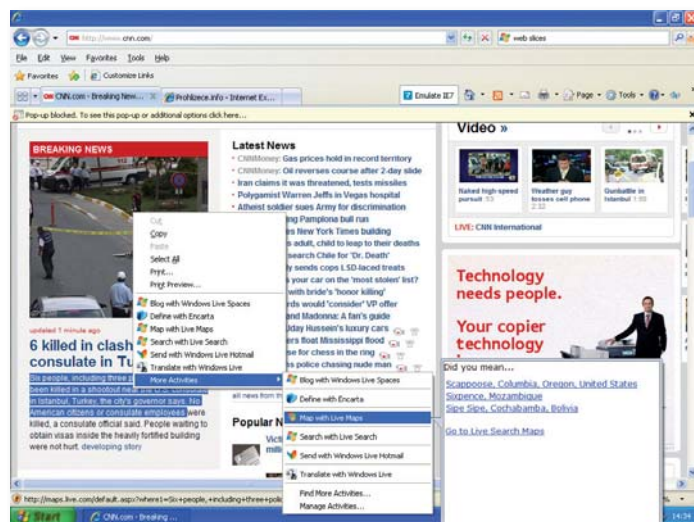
http://www.cnn.com/

web slices

File Edit View Favorites Tools Help

Favorites Customize Links

CNN.com - Breaking New... Prohlizece.info - Internet Ex...

Emulate IE7 Page Tools

Pop-up blocked. To see this pop-up or additional options click here...

BREAKING NEWS

Latest News

• CNNMoney: Gas prices hold in record territory
• CNNMoney: Oil reverses course after 2-day slide
• Iran claims it was threatened, tests missiles
• Polygamist Warren Jeffs in Vegas hospital
• Atheist soldier sues Army for discrimination
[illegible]ng Pamplona bull run
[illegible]s New York Times building
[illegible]s adult, child to leap to their deaths
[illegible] search Chile for 'Dr. Death'
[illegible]y sends cops LSD-laced treats
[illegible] your car on the 'most stolen' list?
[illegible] with bride's 'honor killing'
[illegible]rds would "consider" VP offer
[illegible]d Madonna: A fan's guide
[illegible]dday Hussein's luxury cars
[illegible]ers float Mississippi flood
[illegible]se for chess in the ring
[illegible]s police chasing nude man

Cut
Copy
Paste
Select All
Print...
Print Preview...
Blog with Windows Live Spaces
Define with Encarta
Map with Live Maps
Search with Live Search
Send with Windows Live Hotmail
Translate with Windows Live
More Activities

Blog with Windows Live Spaces
Define with Encarta
Map with Live Maps
Search with Live Search
Send with Windows Live Hotmail
Translate with Windows Live
Find More Activities...
Manage Activities...

updated 1 minute ago

6 killed in clash consulate in Tu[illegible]

Six people, including three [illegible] been killed in a shootout near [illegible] in Istanbul, Turkey, the city's governor says. No American citizens or consulate employees were killed, a consulate official said. People waiting to obtain visas inside the heavily fortified building were not hurt. developing story

all news from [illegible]

Popular N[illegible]

Vict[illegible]

Video »

Naked high-speed pursuit

Weather guy tosses cell phone

Gunbattle in Istanbul

LIVE: CNN International

Technology needs people.

Your copier technology

Did you mean...

Scappoose, Columbia, Oregon, United States
Sixpence, Mozambique
Sipe Sipe, Cochabamba, Bolivia

Go to Live Search Maps

http://maps.live.com/default.aspx?where1=Six+people,+including+three+poli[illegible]

Start CNN.com - Breaking ...

14:34